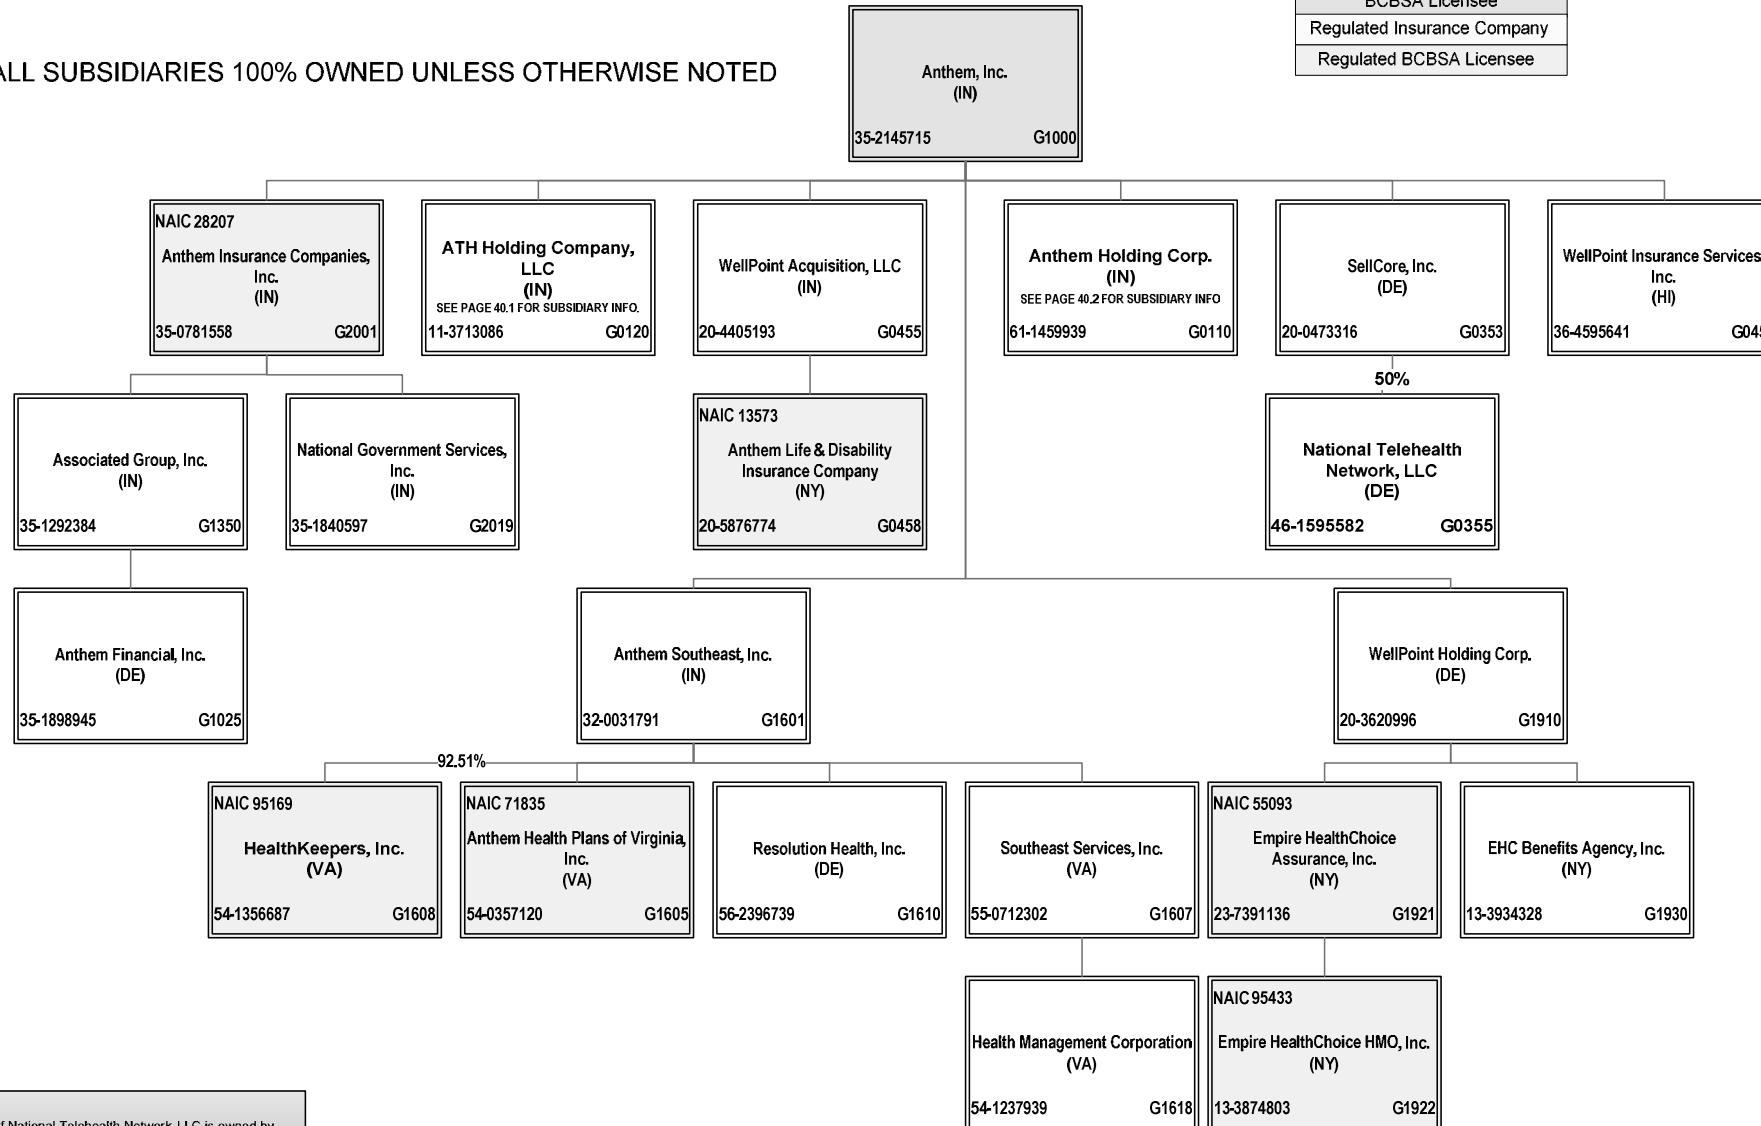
BCBSA Licensee
Regulated Insurance Company
Regulated BCBSA Licensee

ALL SUBSIDIARIES 100% OWNED UNLESS OTHERWISE NOTED

Anthem, Inc.
(IN)
35-2145715 G1000

NAIC 28207
Anthem Insurance Companies, Inc.
(IN)
35-0781558 G2001

ATH Holding Company, LLC
(IN)
SEE PAGE 40.1 FOR SUBSIDIARY INFO.
11-3713086 G0120

WellPoint Acquisition, LLC
(IN)
20-4405193 G0455

Anthem Holding Corp.
(IN)
SEE PAGE 40.2 FOR SUBSIDIARY INFO
61-1459939 G0110

SellCore, Inc.
(DE)
20-0473316 G0353

WellPoint Insurance Services, Inc.
(HI)
36-4595641 G045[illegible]

Associated Group, Inc.
(IN)
35-1292384 G1350

National Government Services, Inc.
(IN)
35-1840597 G2019

NAIC 13573
Anthem Life & Disability Insurance Company
(NY)
20-5876774 G0458

50%

National Telehealth Network, LLC
(DE)
46-1595582 G0355

Anthem Financial, Inc.
(DE)
35-1898945 G1025

Anthem Southeast, Inc.
(IN)
32-0031791 G1601

WellPoint Holding Corp.
(DE)
20-3620996 G1910

92.51%

NAIC 95169
HealthKeepers, Inc.
(VA)
54-1356687 G1608

NAIC 71835
Anthem Health Plans of Virginia, Inc.
(VA)
54-0357120 G1605

Resolution Health, Inc.
(DE)
56-2396739 G1610

Southeast Services, Inc.
(VA)
55-0712302 G1607

NAIC 55093
Empire HealthChoice Assurance, Inc.
(NY)
23-7391136 G1921

EHC Benefits Agency, Inc.
(NY)
13-3934328 G1930

Health Management Corporation
(VA)
54-1237939 G1618

NAIC 95433
Empire HealthChoice HMO, Inc.
(NY)
13-3874803 G1922

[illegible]f National Telehealth Network, LLC is owned by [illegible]